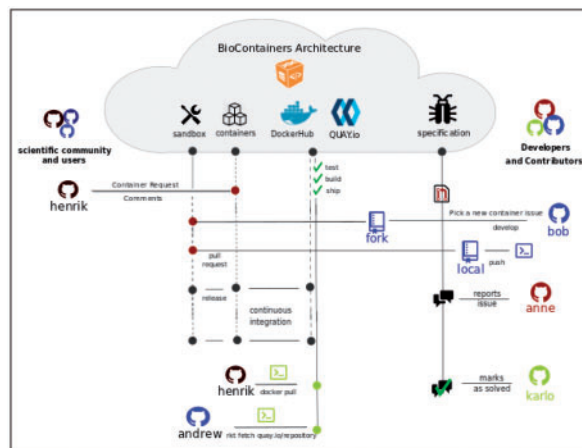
BioContainers Architecture

sandbox
containers
DockerHub
QUAY.io
specification

scientific community and users

Developers and Contributors

test
build
ship

henrik
Container Request
Comments

Pick a new container issue
develop
bob

fork

pull request

local
push

release

continuous integration

reports issue
anne

marks as solved
karlo

henrik
docker pull

andrew
rkt fetch quay.io/repository